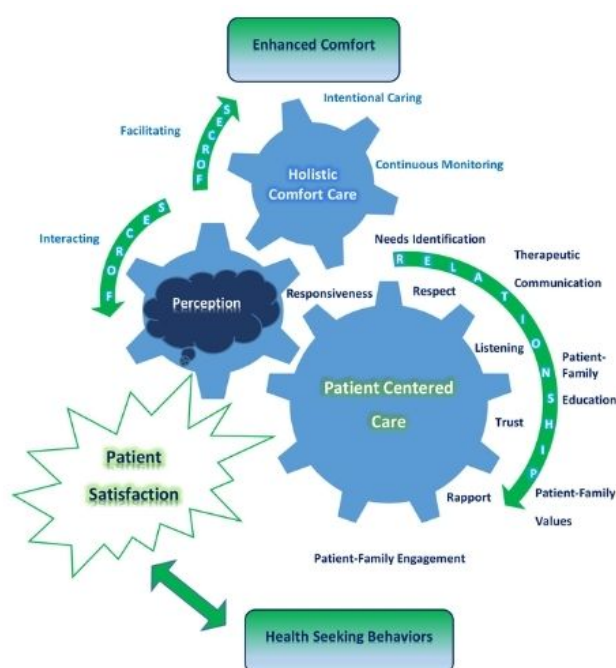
Enhanced Comfort

Intentional Caring

Facilitating

SECROF

Holistic Comfort Care

Continuous Monitoring

Interacting

FORCES

Needs Identification

Therapeutic Communication

RELATIONSHIP

Perception

Responsiveness

Respect

Listening

Patient-Family Education

Patient Centered Care

Trust

Patient Satisfaction

Rapport

Patient-Family Values

Patient-Family Engagement

Health Seeking Behaviors